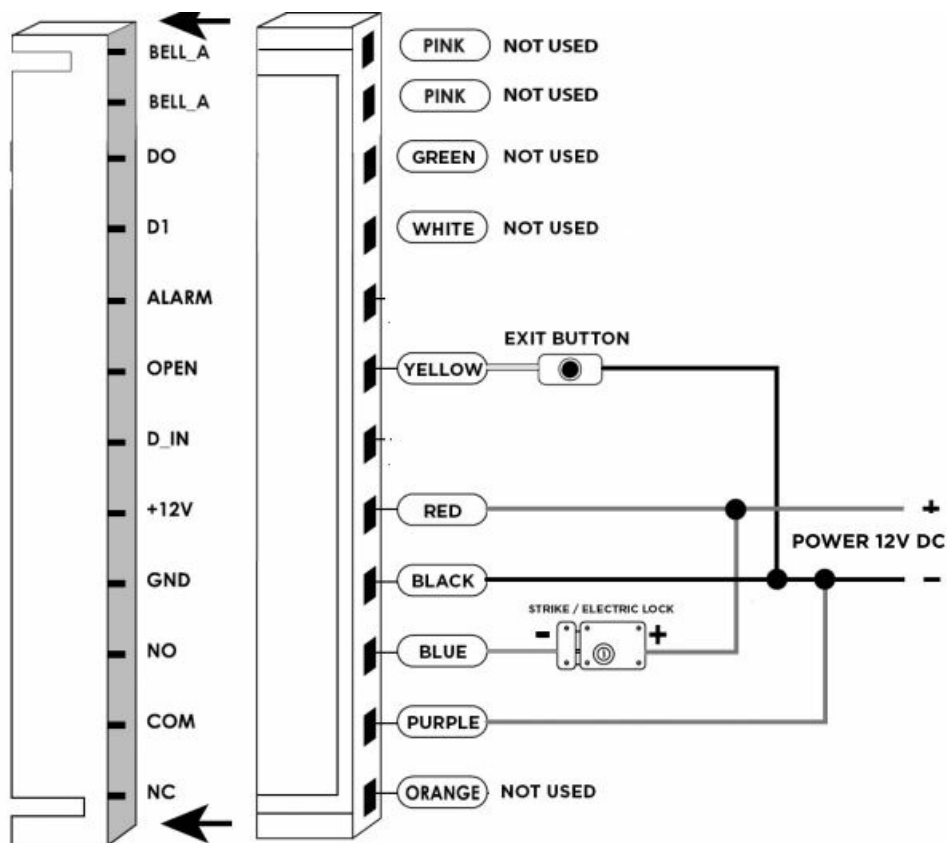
BELL_A
BELL_A
DO
D1
ALARM
OPEN
D_IN
+12V
GND
NO
COM
NC

PINK NOT USED
PINK NOT USED
GREEN NOT USED
WHITE NOT USED
EXIT BUTTON
YELLOW
RED
+
POWER 12V DC
BLACK
–
STRIKE / ELECTRIC LOCK
BLUE
-
+
PURPLE
ORANGE NOT USED